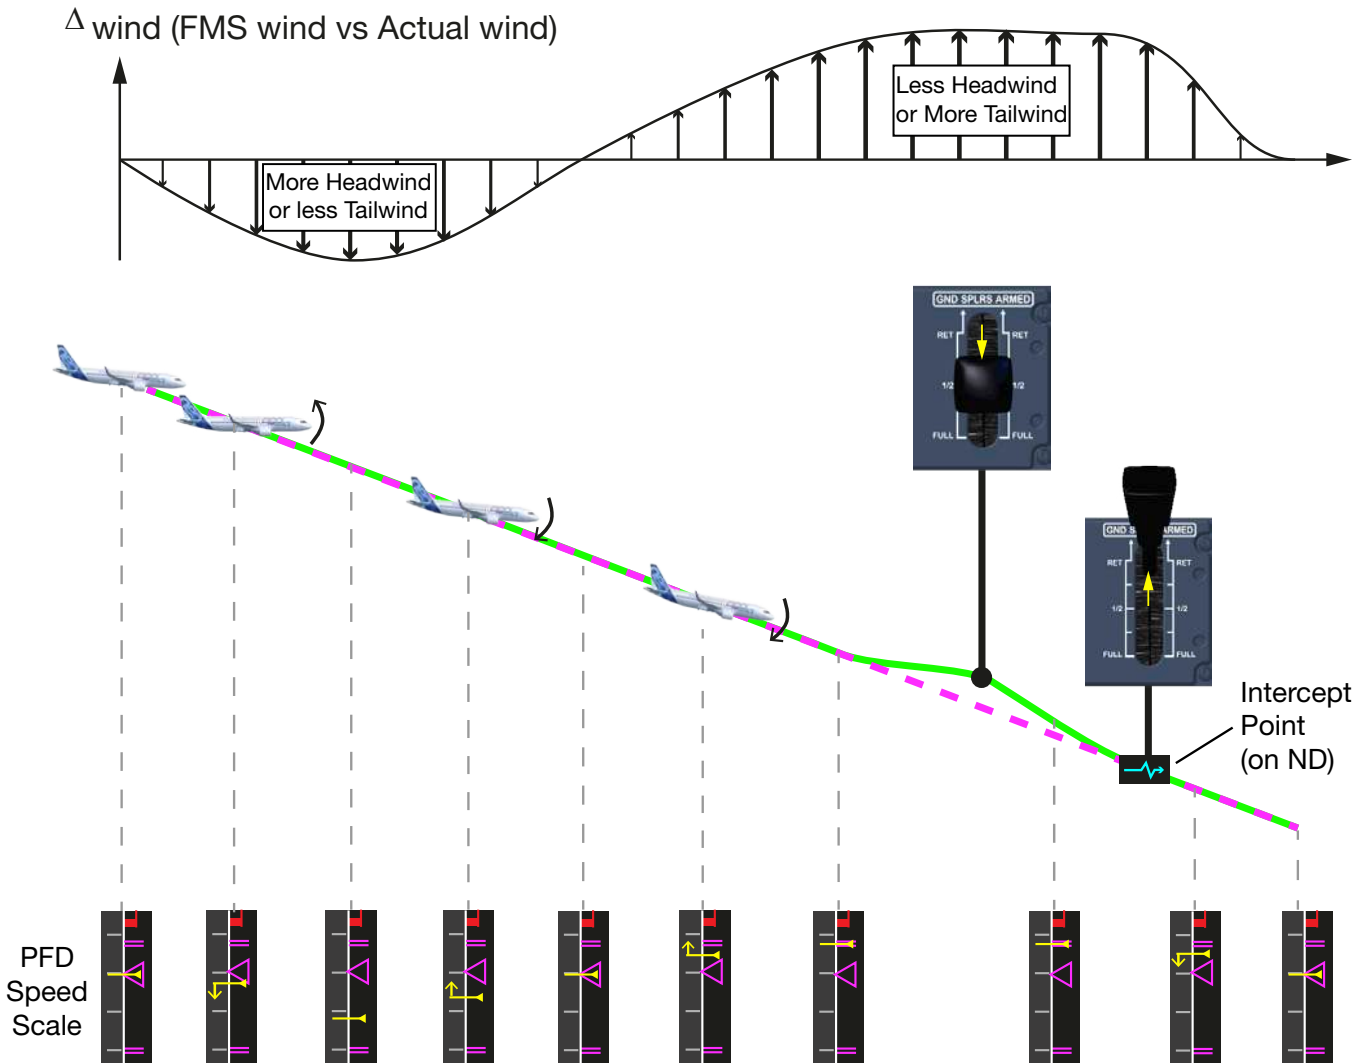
$\Delta$ wind (FMS wind vs Actual wind)

Less Headwind or More Tailwind

More Headwind or less Tailwind

GND SPLRS ARMED
RET
RET
1/2
1/2
FULL
FULL

GND S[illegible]ARMED
RET
RET
1/2
1/2
FULL
FULL

Intercept Point (on ND)

PFD Speed Scale